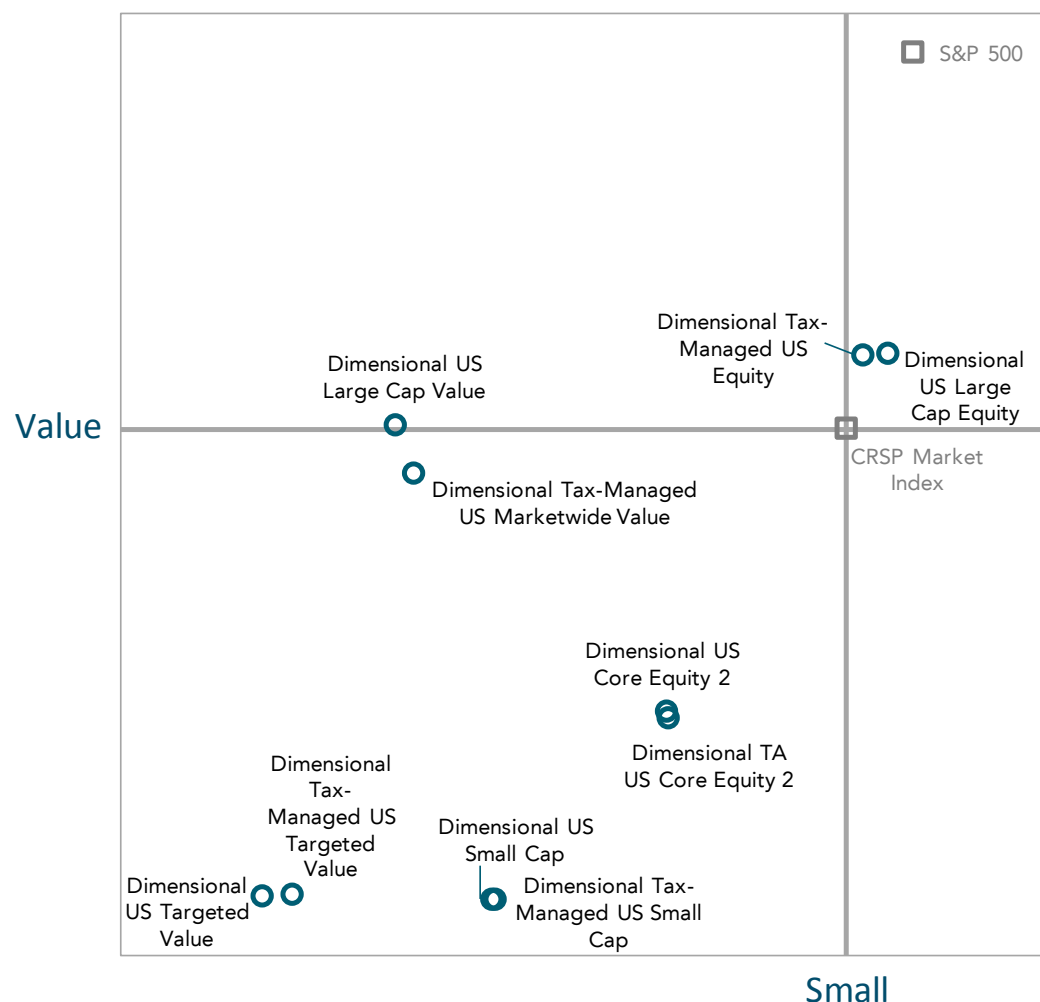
S&P 500

Dimensional Tax-Managed US Equity

Dimensional US Large Cap Equity

Dimensional US Large Cap Value

Value

CRSP Market Index

Dimensional Tax-Managed US Marketwide Value

Dimensional US Core Equity 2

Dimensional TA US Core Equity 2

Dimensional Tax-Managed US Targeted Value

Dimensional US Small Cap

Dimensional US Targeted Value

Dimensional Tax-Managed US Small Cap

Small